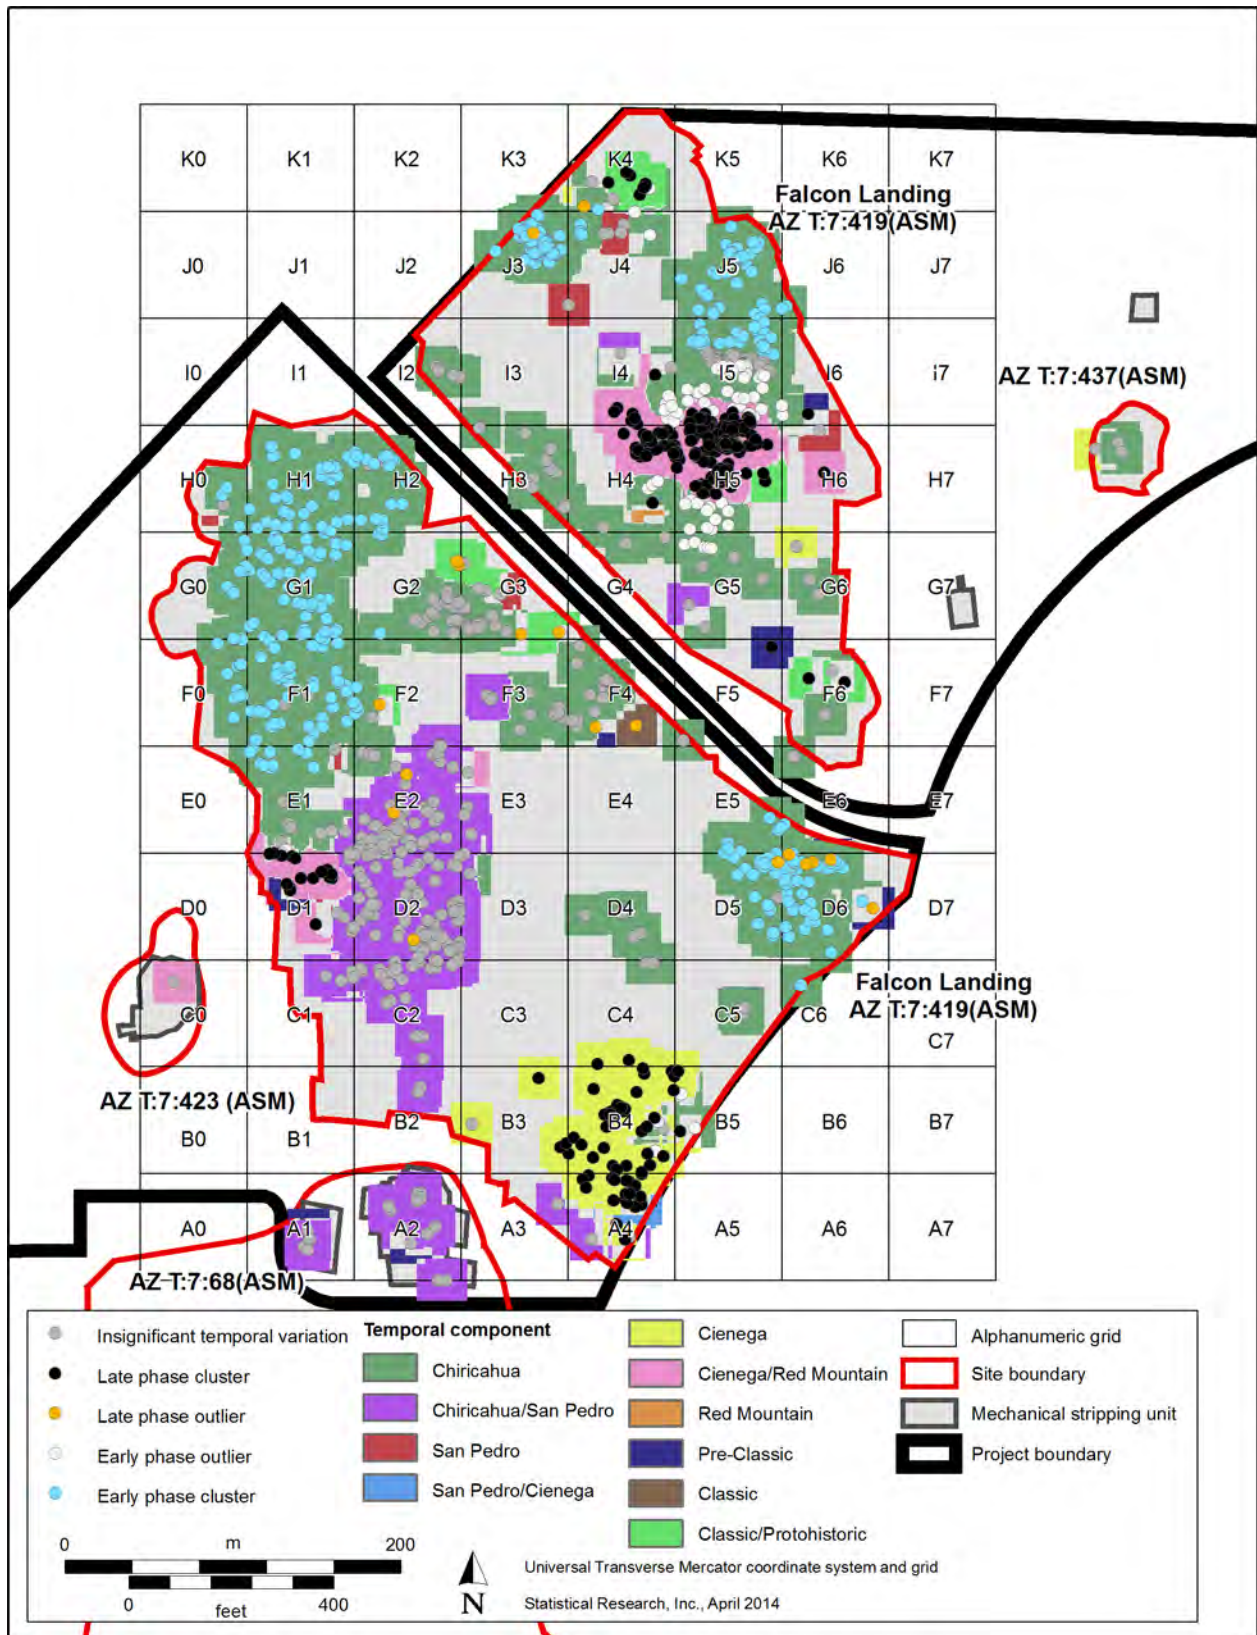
K0 K1 K2 K3 K4 K5 K6 K7

Falcon Landing
AZ T:7:419(ASM)

J0 J1 J2 J3 J4 J5 J6 J7

I0 I1 I2 I3 I4 I5 I6 i7

AZ T:7:437(ASM)

H0 H1 H2 H3 H4 H5 H6 H7

G0 G1 G2 G3 G4 G5 G6 G7

F0 F1 F2 F3 F4 F5 F6 F7

E0 E1 E2 E3 E4 E5 E6 E7

D0 D1 D2 D3 D4 D5 D6 D7

Falcon Landing
AZ T:7:419(ASM)

C0 C1 C2 C3 C4 C5 C6 C7

AZ T:7:423 (ASM)

B0 B1 B2 B3 B4 B5 B6 B7

A0 A1 A2 A3 A4 A5 A6 A7

AZ T:7:68(ASM)

Insignificant temporal variation
Late phase cluster
Late phase outlier
Early phase outlier
Early phase cluster

Temporal component
Chiricahua
Chiricahua/San Pedro
San Pedro
San Pedro/Cienega

Cienega
Cienega/Red Mountain
Red Mountain
Pre-Classic
Classic
Classic/Protohistoric

Alphanumeric grid
Site boundary
Mechanical stripping unit
Project boundary

0 m 200
0 feet 400

N

Universal Transverse Mercator coordinate system and grid
Statistical Research, Inc., April 2014